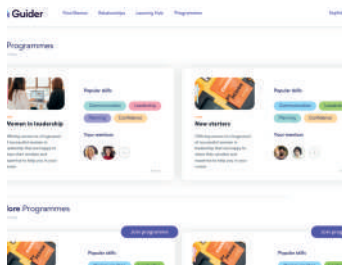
Guider Your Mentors Relationships Learning Hub Programmes

Programmes

Women in leadership

Popular skills:

Communication Leadership Planning Confidence

Your mentors:

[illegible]

New starters

Popular skills:

Communication Leadership Planning Confidence

Your mentors:

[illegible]

ore Programmes

Join programme

Popular skills:

Join programme

Popular skills: